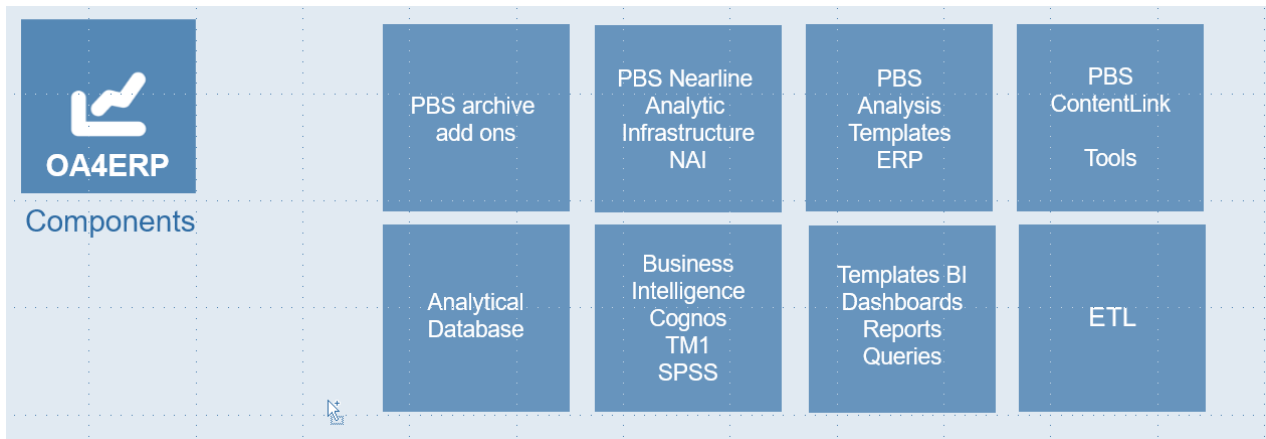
OA4ERP

Components

PBS archive add ons

PBS Nearline Analytic Infrastructure NAI

PBS Analysis Templates ERP

PBS ContentLink

Tools

Analytical Database

Business Intelligence Cognos TM1 SPSS

Templates BI Dashboards Reports Queries

ETL